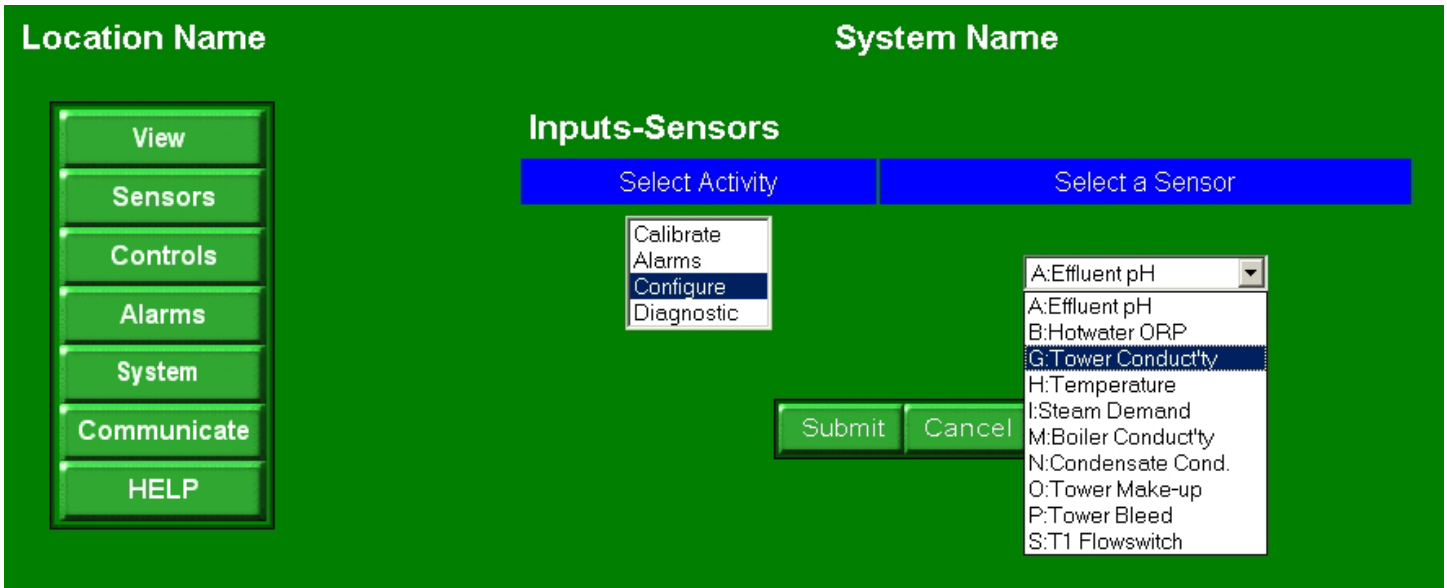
Location Name

System Name

View
Sensors
Controls
Alarms
System
Communicate
HELP

Inputs-Sensors

| Select Activity | Select a Sensor |
|---|---|

Calibrate
Alarms
Configure
Diagnostic

A:Effluent pH

A:Effluent pH
B:Hotwater ORP
G:Tower Conduct'ty
H:Temperature
I:Steam Demand
M:Boiler Conduct'ty
N:Condensate Cond.
O:Tower Make-up
P:Tower Bleed
S:T1 Flowswitch

Submit
Cancel